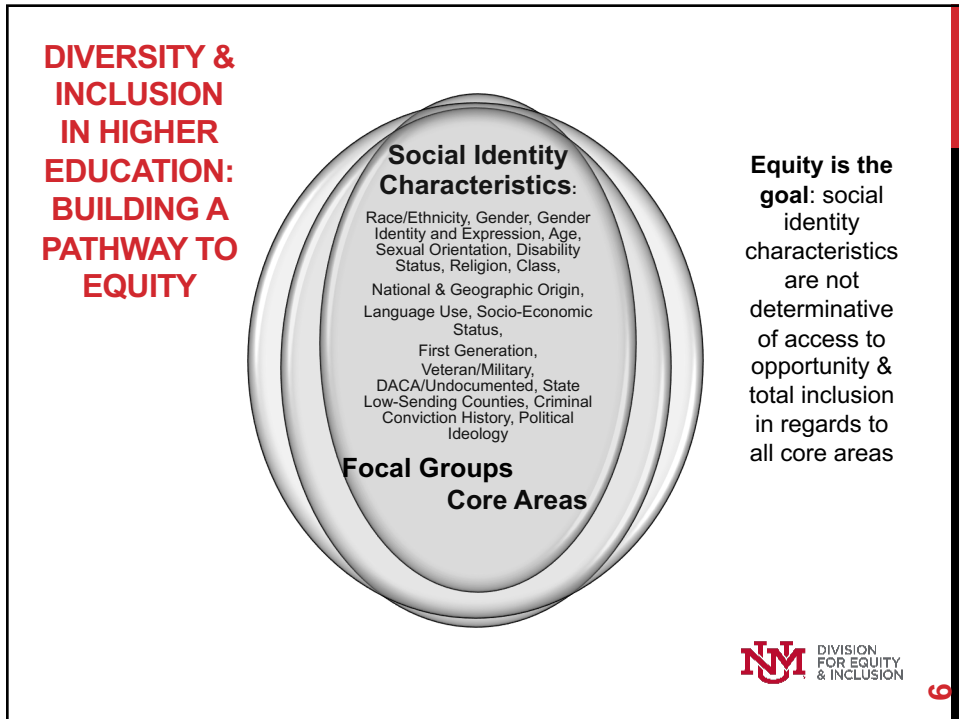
DIVERSITY & INCLUSION IN HIGHER EDUCATION: BUILDING A PATHWAY TO EQUITY

Social Identity Characteristics:

Race/Ethnicity, Gender, Gender Identity and Expression, Age, Sexual Orientation, Disability Status, Religion, Class,

National & Geographic Origin,

Language Use, Socio-Economic Status,

First Generation, Veteran/Military, DACA/Undocumented, State Low-Sending Counties, Criminal Conviction History, Political Ideology

Focal Groups

Core Areas

Equity is the goal: social identity characteristics are not determinative of access to opportunity & total inclusion in regards to all core areas

UNM DIVISION FOR EQUITY & INCLUSION

6